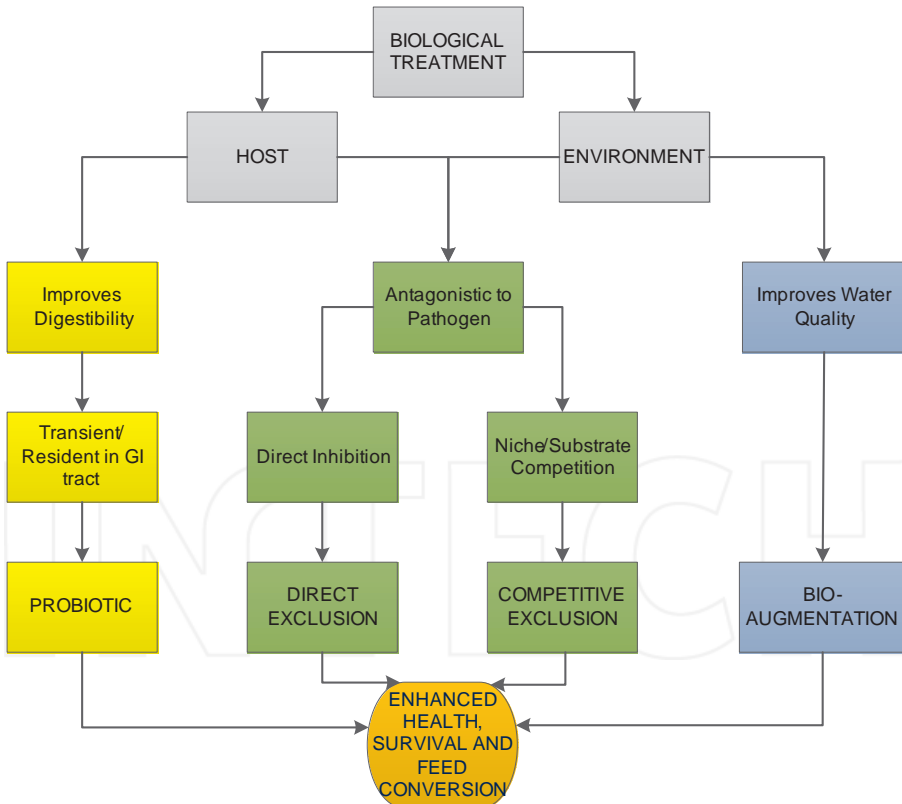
BIOLOGICAL TREATMENT

HOST

ENVIRONMENT

Improves Digestibility

Antagonistic to Pathogen

Improves Water Quality

Transient/ Resident in GI tract

Direct Inhibition

Niche/Substrate Competition

PROBIOTIC

DIRECT EXCLUSION

COMPETITIVE EXCLUSION

BIO-AUGMENTATION

ENHANCED HEALTH, SURVIVAL AND FEED CONVERSION